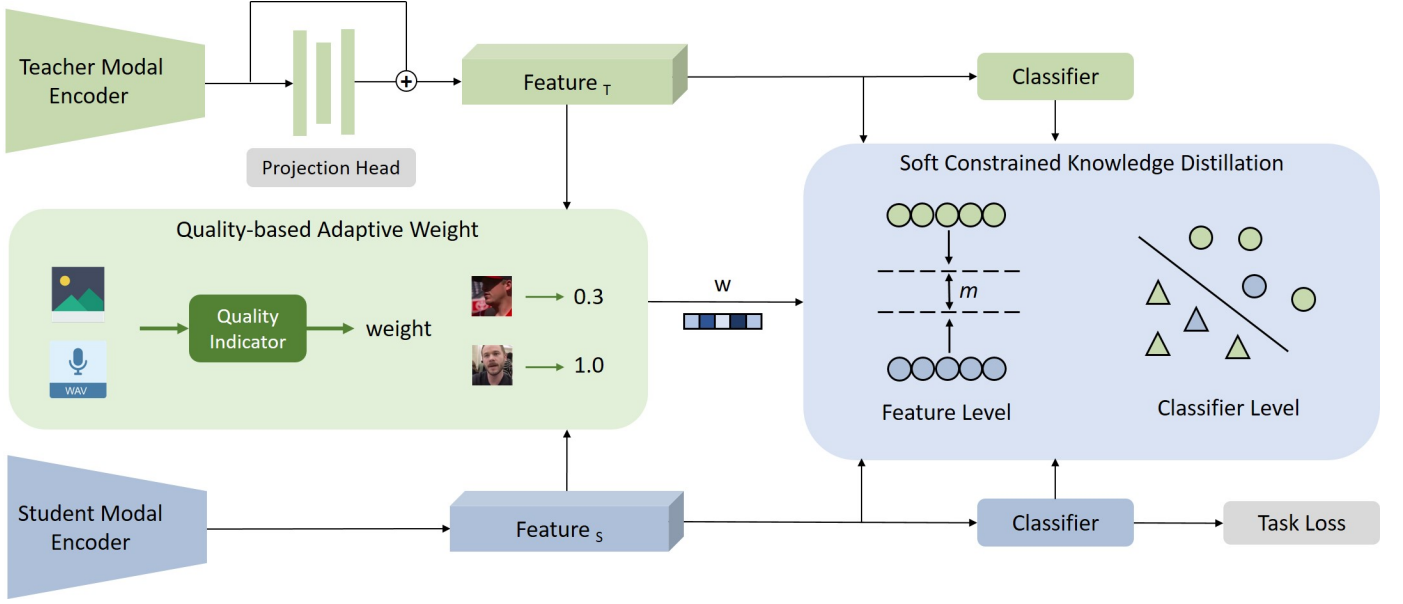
Teacher Modal Encoder

Projection Head

Feature $_T$

Classifier

Soft Constrained Knowledge Distillation

Quality-based Adaptive Weight

WAV

Quality Indicator

weight

0.3

1.0

w

$m$

Feature Level

Classifier Level

Student Modal Encoder

Feature $_S$

Classifier

Task Loss